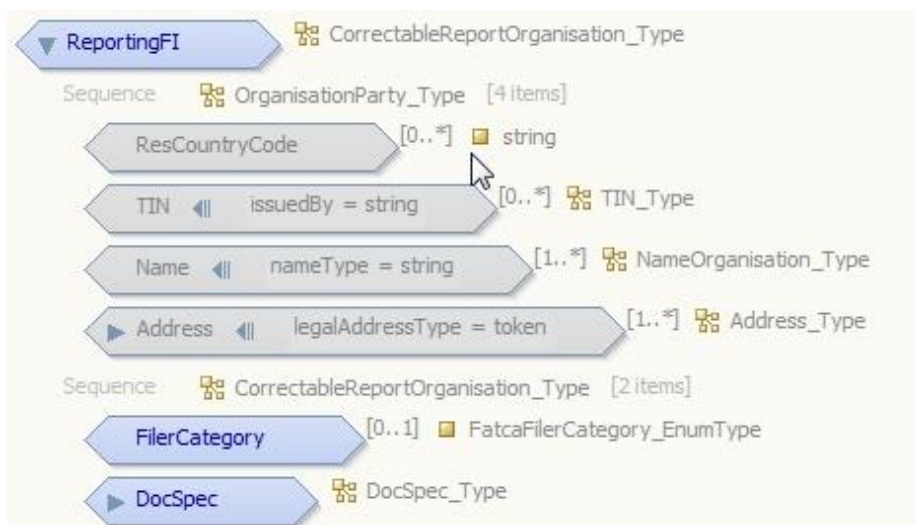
ReportingFI CorrectableReportOrganisation_Type

Sequence OrganisationParty_Type [4 items]

ResCountryCode [0..*] string

TIN issuedBy = string [0..*] TIN_Type

Name nameType = string [1..*] NameOrganisation_Type

Address legalAddressType = token [1..*] Address_Type

Sequence CorrectableReportOrganisation_Type [2 items]

FilerCategory [0..1] FatcaFilerCategory_EnumType

DocSpec DocSpec_Type